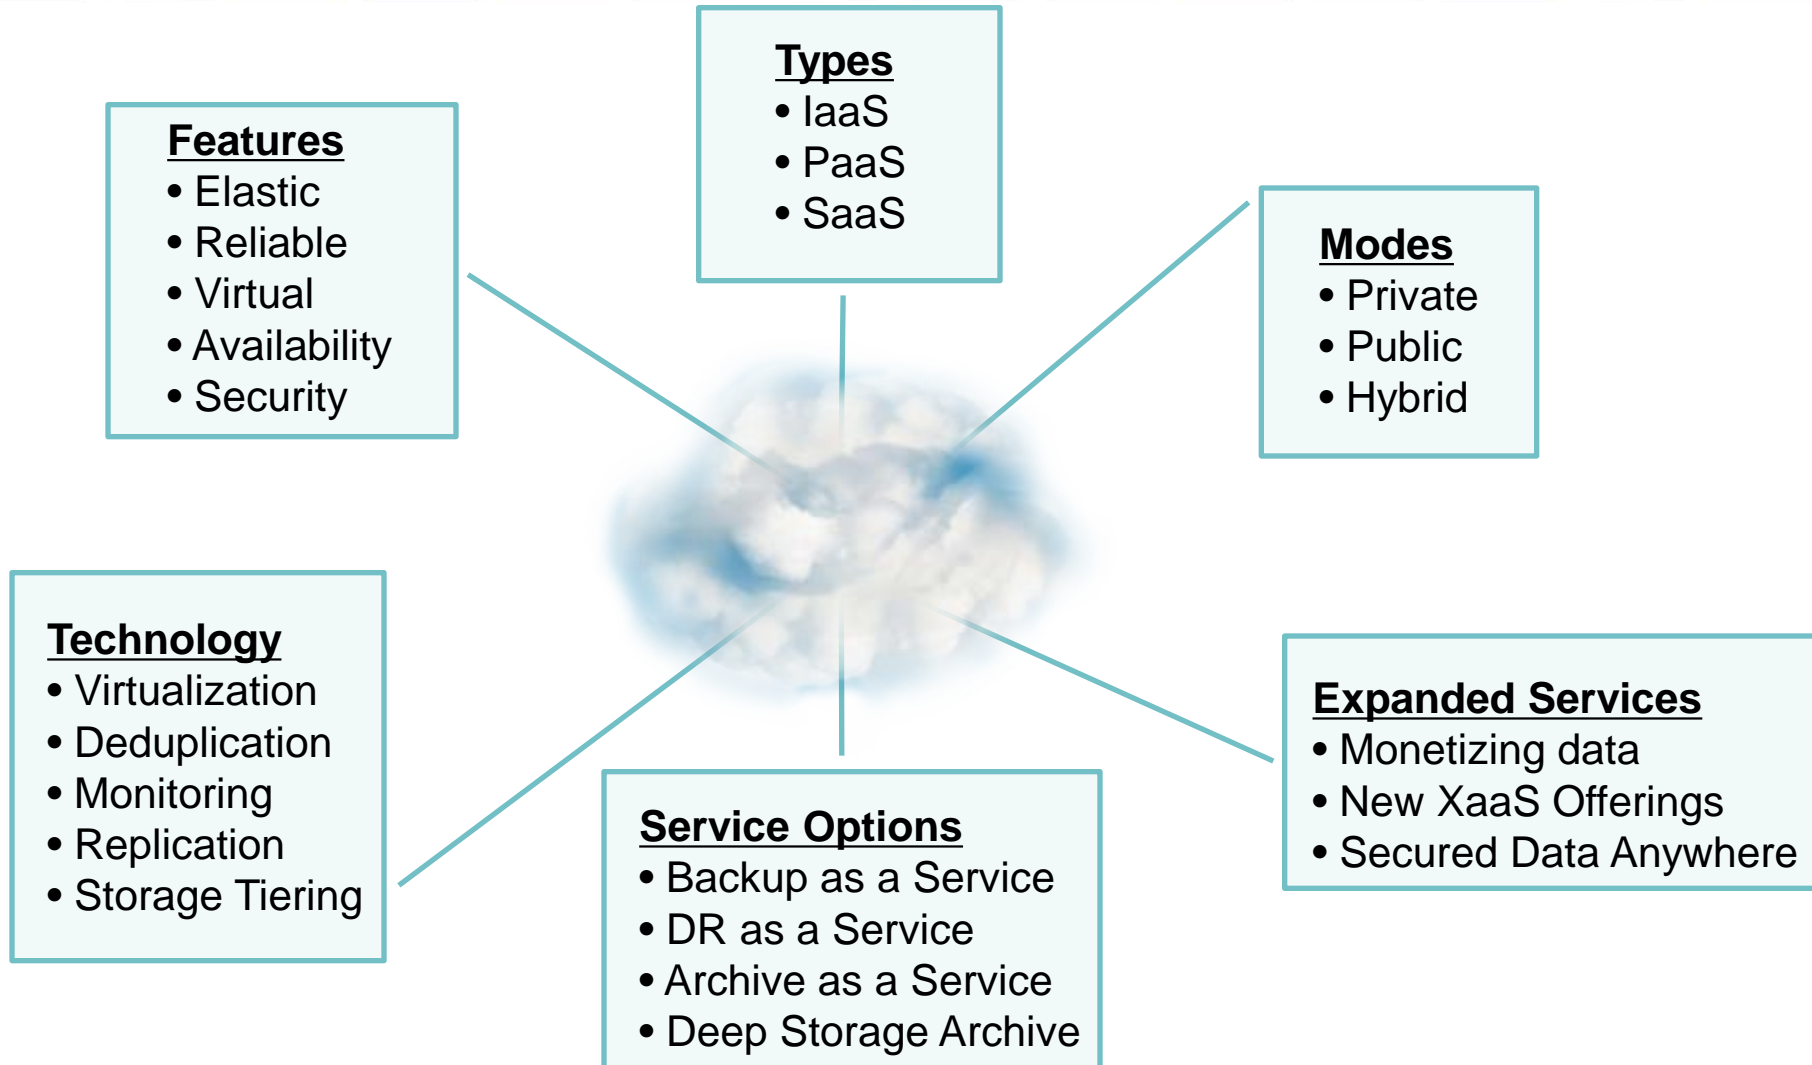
Types
• IaaS
• PaaS
• SaaS

Features
• Elastic
• Reliable
• Virtual
• Availability
• Security

Modes
• Private
• Public
• Hybrid

Technology
• Virtualization
• Deduplication
• Monitoring
• Replication
• Storage Tiering

Expanded Services
• Monetizing data
• New XaaS Offerings
• Secured Data Anywhere

Service Options
• Backup as a Service
• DR as a Service
• Archive as a Service
• Deep Storage Archive